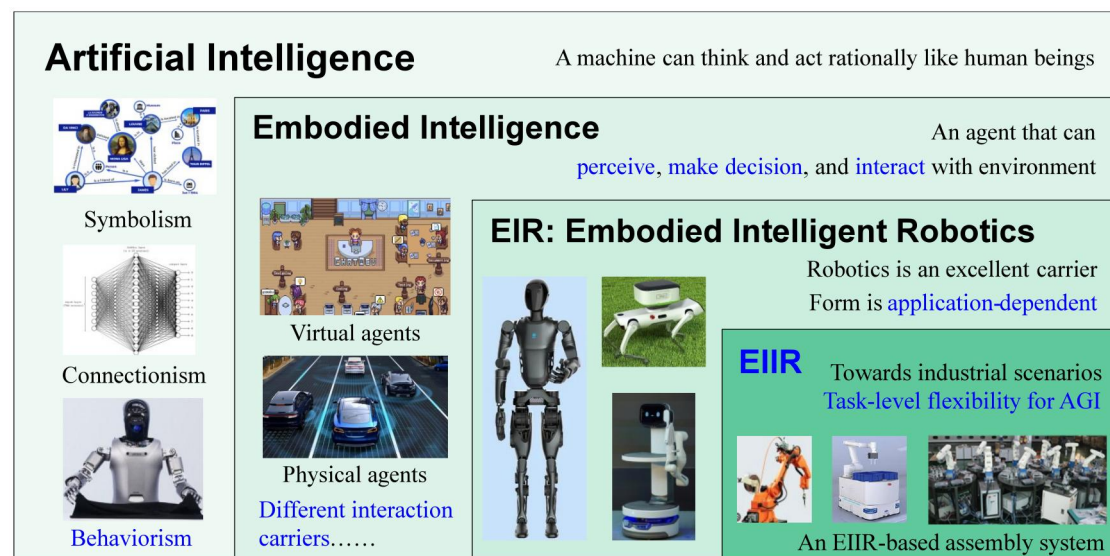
Artificial Intelligence

A machine can think and act rationally like human beings

Symbolism

Connectionism

Behaviorism

Embodied Intelligence

An agent that can perceive, make decision, and interact with environment

Virtual agents

Physical agents

Different interaction carriers……

EIR: Embodied Intelligent Robotics

Robotics is an excellent carrier

Form is application-dependent

EIIR

Towards industrial scenarios

Task-level flexibility for AGI

An EIIR-based assembly system